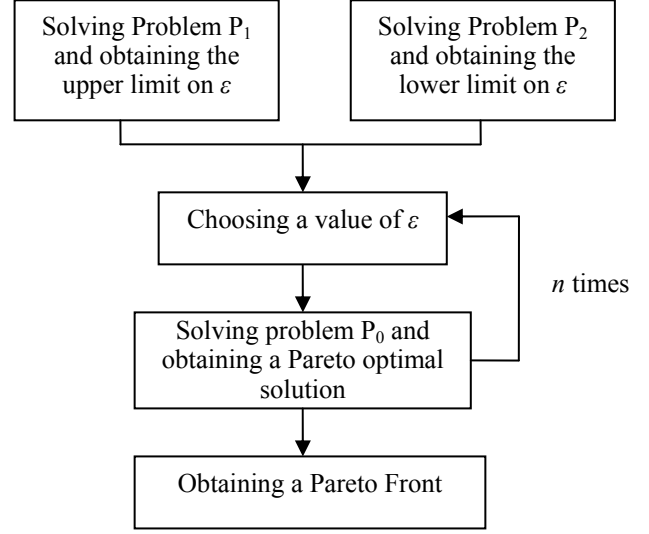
Solving Problem $P_1$ and obtaining the upper limit on $\varepsilon$

Solving Problem $P_2$ and obtaining the lower limit on $\varepsilon$

Choosing a value of $\varepsilon$

$n$ times

Solving problem $P_0$ and obtaining a Pareto optimal solution

Obtaining a Pareto Front